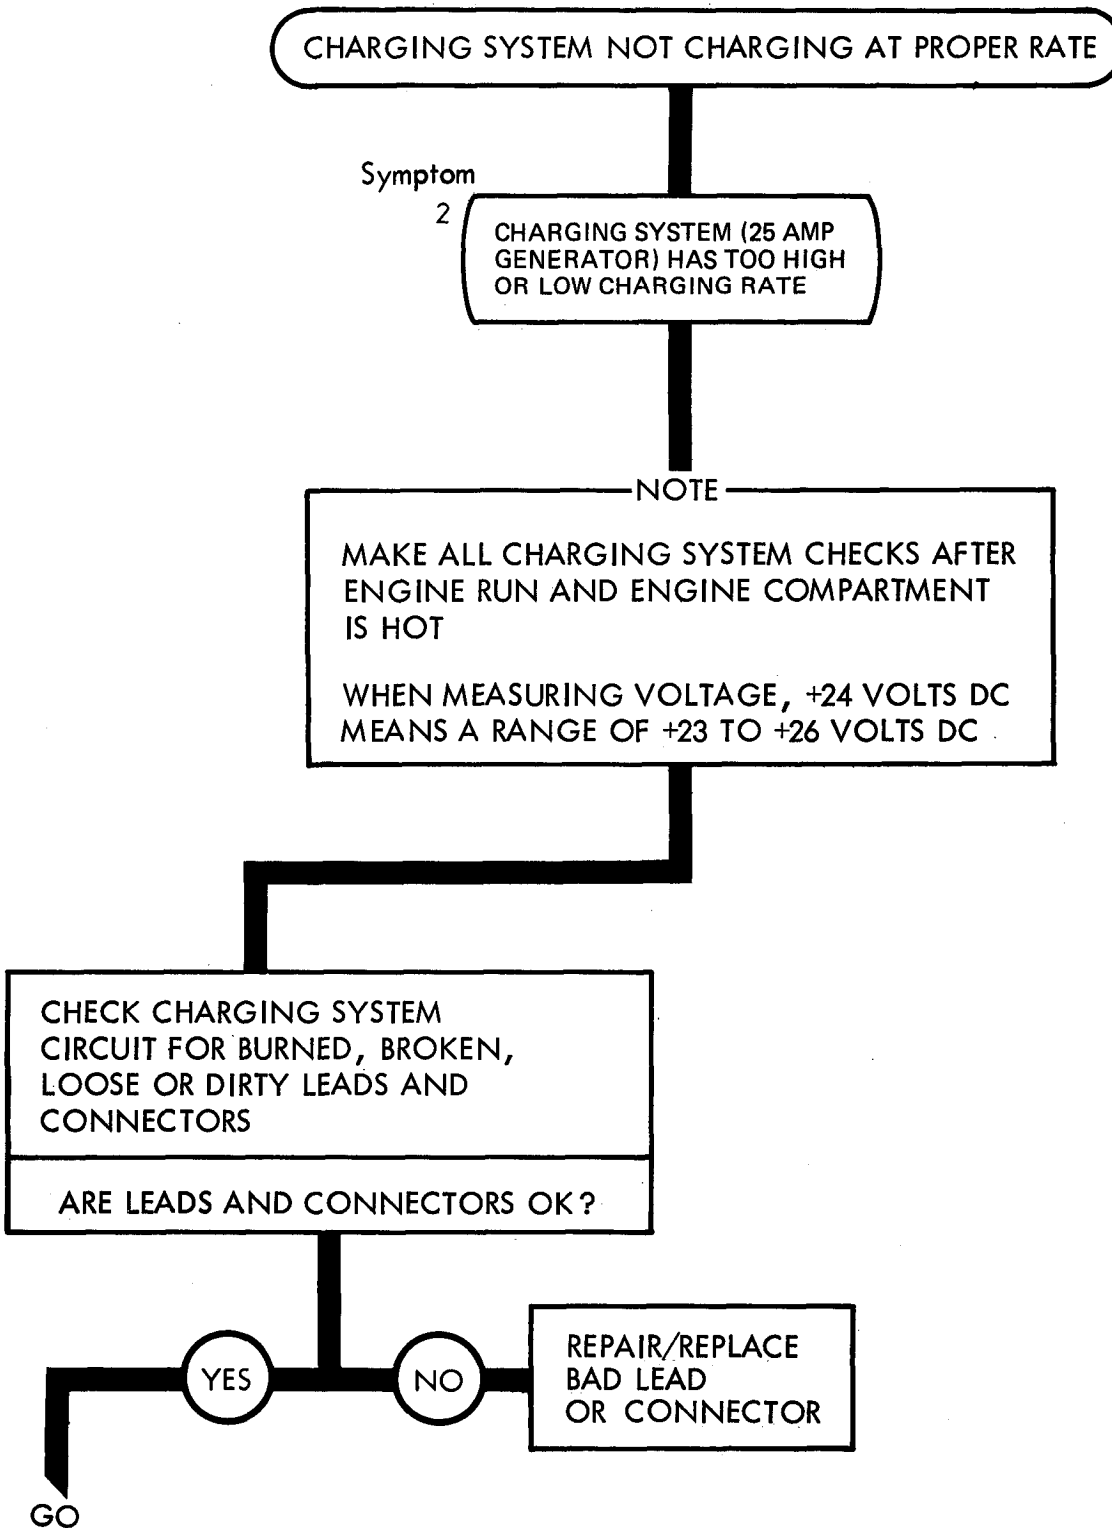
CHARGING SYSTEM NOT CHARGING AT PROPER RATE

Symptom
2

CHARGING SYSTEM (25 AMP GENERATOR) HAS TOO HIGH OR LOW CHARGING RATE

NOTE

MAKE ALL CHARGING SYSTEM CHECKS AFTER ENGINE RUN AND ENGINE COMPARTMENT IS HOT

WHEN MEASURING VOLTAGE, +24 VOLTS DC MEANS A RANGE OF +23 TO +26 VOLTS DC

CHECK CHARGING SYSTEM CIRCUIT FOR BURNED, BROKEN, LOOSE OR DIRTY LEADS AND CONNECTORS

ARE LEADS AND CONNECTORS OK?

YES

NO

REPAIR/REPLACE BAD LEAD OR CONNECTOR

GO